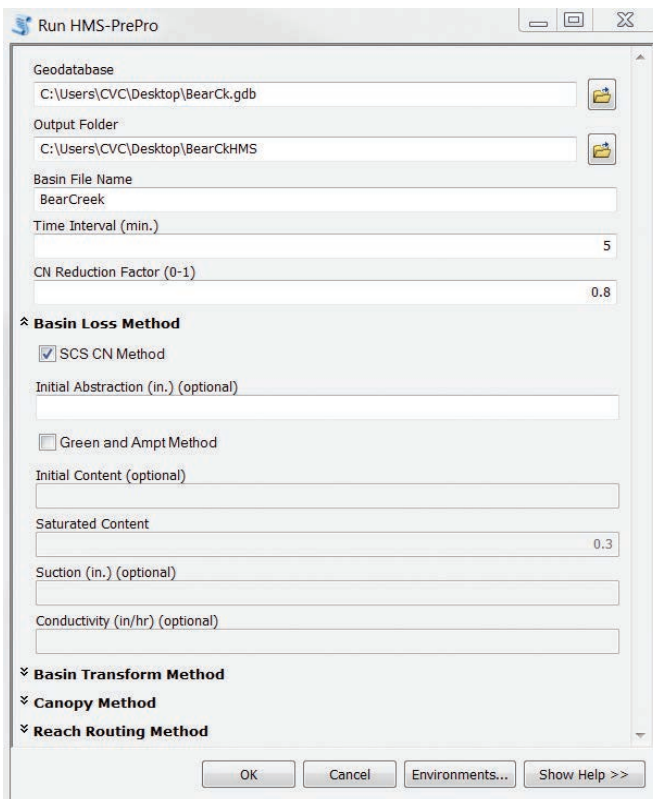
Run HMS-PrePro

Geodatabase
C:\Users\CVC\Desktop\BearCk.gdb

Output Folder
C:\Users\CVC\Desktop\BearCkHMS

Basin File Name
BearCreek

Time Interval (min.)
5

CN Reduction Factor (0-1)
0.8

Basin Loss Method

SCS CN Method

Initial Abstraction (in.) (optional)

Green and Ampt Method

Initial Content (optional)

Saturated Content
0.3

Suction (in.) (optional)

Conductivity (in/hr) (optional)

Basin Transform Method

Canopy Method

Reach Routing Method

OK | Cancel | Environments... | Show Help >>